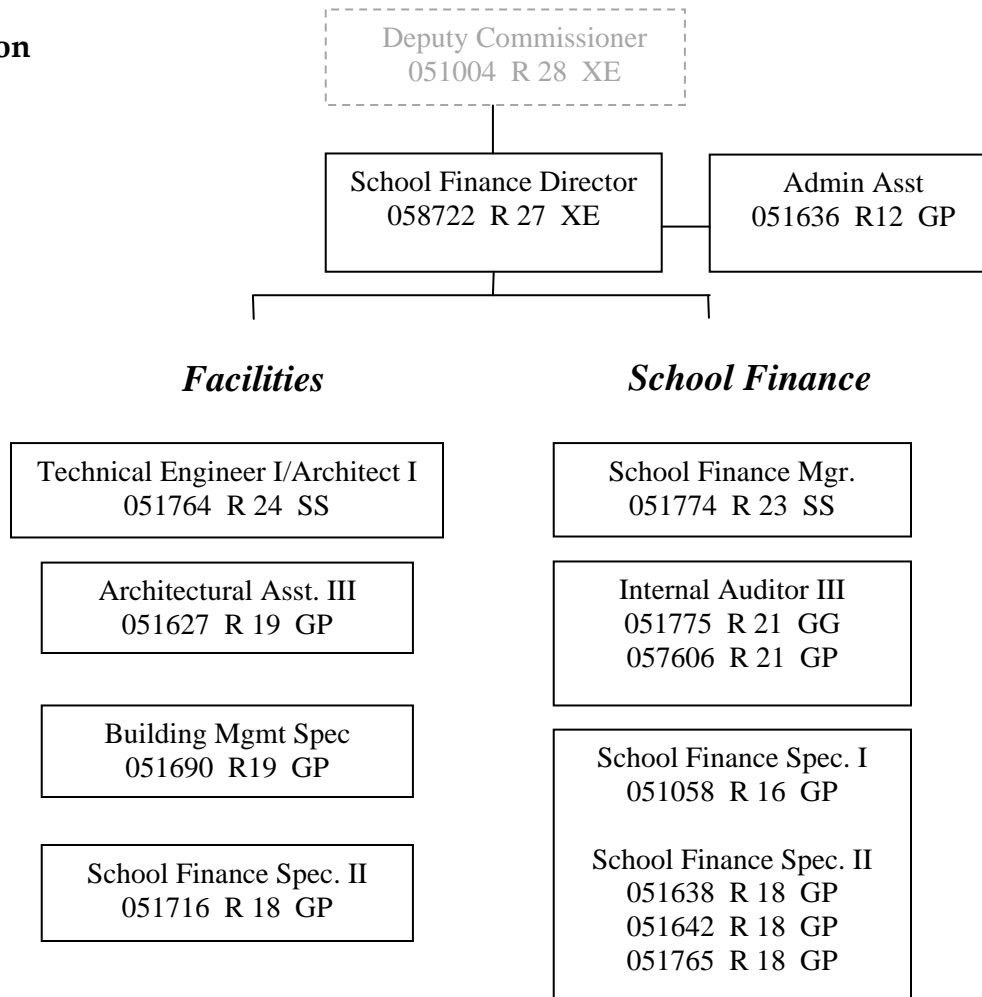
on

Deputy Commissioner
051004 R 28 XE

School Finance Director
058722 R 27 XE

Admin Asst
051636 R12 GP

*Facilities*

Technical Engineer I/Architect I
051764 R 24 SS

Architectural Asst. III
051627 R 19 GP

Building Mgmt Spec
051690 R19 GP

School Finance Spec. II
051716 R 18 GP

*School Finance*

School Finance Mgr.
051774 R 23 SS

Internal Auditor III
051775 R 21 GG
057606 R 21 GP

School Finance Spec. I
051058 R 16 GP

School Finance Spec. II
051638 R 18 GP
051642 R 18 GP
051765 R 18 GP